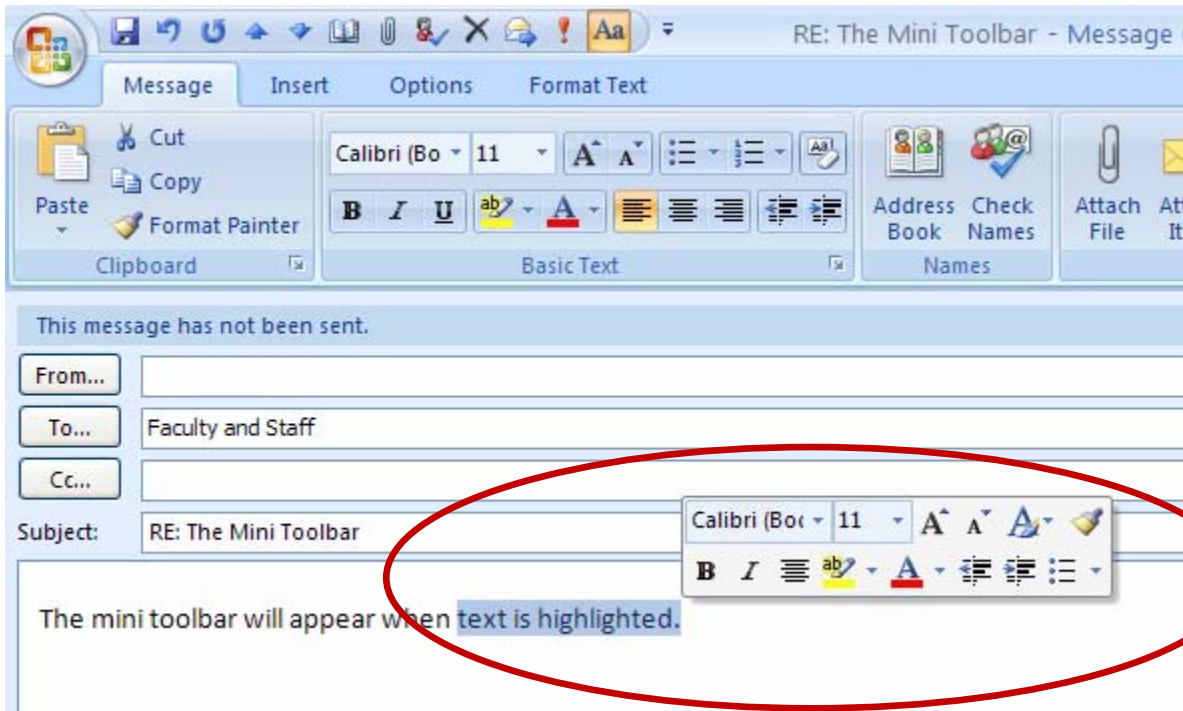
RE: The Mini Toolbar - Message (

Message Insert Options Format Text

Paste
Cut
Copy
Format Painter
Clipboard

Calibri (Bo 11
B I U
Basic Text

Address Book
Check Names
Names

Attach File
At It

This message has not been sent.

From...
To... Faculty and Staff
Cc...
Subject: RE: The Mini Toolbar

Calibri (Boc 11
B I

The mini toolbar will appear when text is highlighted.